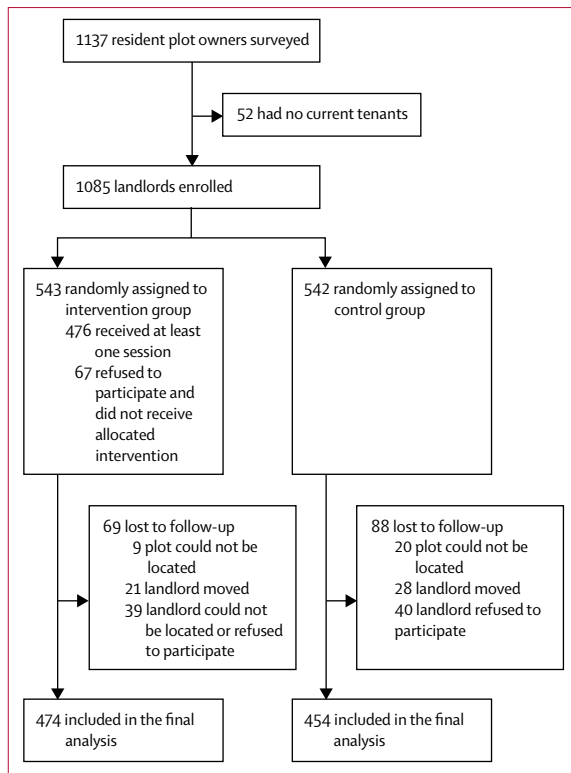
1137 resident plot owners surveyed

52 had no current tenants

1085 landlords enrolled

543 randomly assigned to intervention group
476 received at least one session
67 refused to participate and did not receive allocated intervention

542 randomly assigned to control group

69 lost to follow-up
9 plot could not be located
21 landlord moved
39 landlord could not be located or refused to participate

88 lost to follow-up
20 plot could not be located
28 landlord moved
40 landlord refused to participate

474 included in the final analysis

454 included in the final analysis